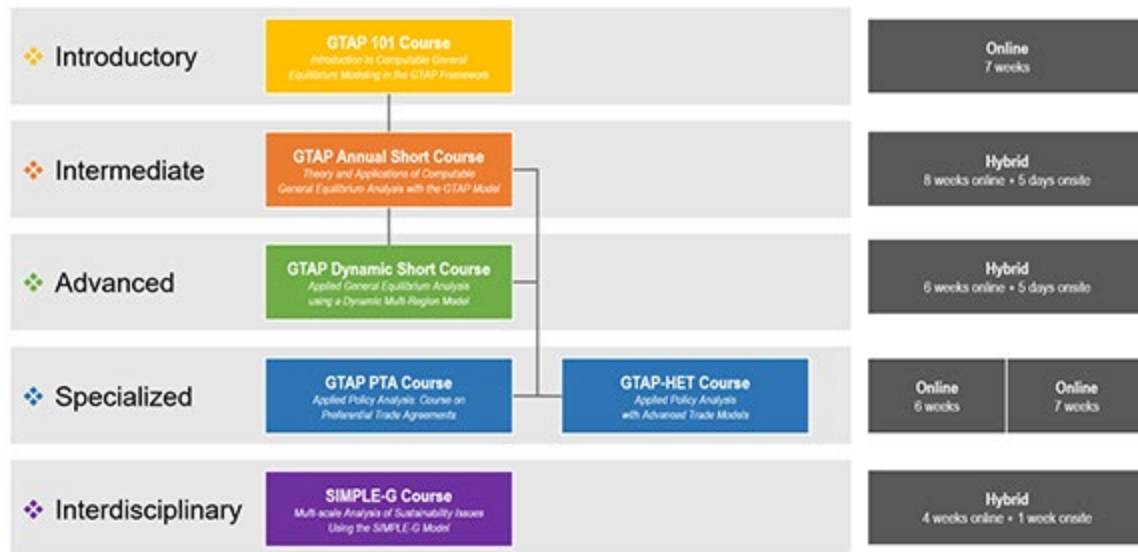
Introductory

GTAP 101 Course
Introduction to Computable General Equilibrium Modeling in the GTAP Framework

Online
7 weeks

Intermediate

GTAP Annual Short Course
Theory and Applications of Computable General Equilibrium Analysis with the GTAP Model

Hybrid
8 weeks online + 5 days onsite

Advanced

GTAP Dynamic Short Course
Applied General Equilibrium Analysis using a Dynamic Multi-Region Model

Hybrid
6 weeks online + 5 days onsite

Specialized

GTAP PTA Course
Applied Policy Analysis: Course on Preferential Trade Agreements

GTAP-HET Course
Applied Policy Analysis with Advanced Trade Models

Online
6 weeks

Online
7 weeks

Interdisciplinary

SIMPLE-G Course
Multi-scale Analysis of Sustainability Issues Using the SIMPLE-G Model

Hybrid
4 weeks online + 1 week onsite